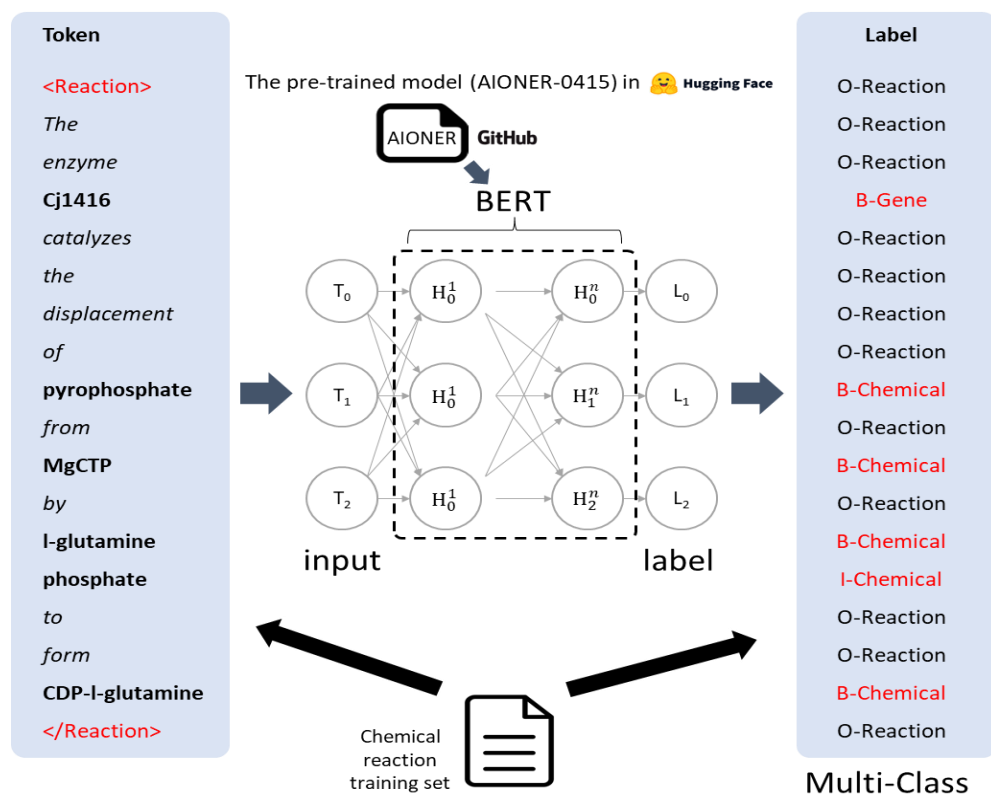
Token

<Reaction>
The
enzyme
Cj1416
catalyzes
the
displacement
of
pyrophosphate
from
MgCTP
by
l-glutamine
phosphate
to
form
CDP-l-glutamine
</Reaction>

The pre-trained model (AIONER-0415) in Hugging Face

AIONER GitHub

BERT

$T_0$ $H_0^1$ $H_0^n$ $L_0$
$T_1$ $H_0^1$ $H_1^n$ $L_1$
$T_2$ $H_0^1$ $H_2^n$ $L_2$

input label

Chemical reaction training set

Label

O-Reaction
O-Reaction
O-Reaction
B-Gene
O-Reaction
O-Reaction
O-Reaction
O-Reaction
B-Chemical
O-Reaction
B-Chemical
O-Reaction
B-Chemical
I-Chemical
O-Reaction
O-Reaction
B-Chemical
O-Reaction

Multi-Class